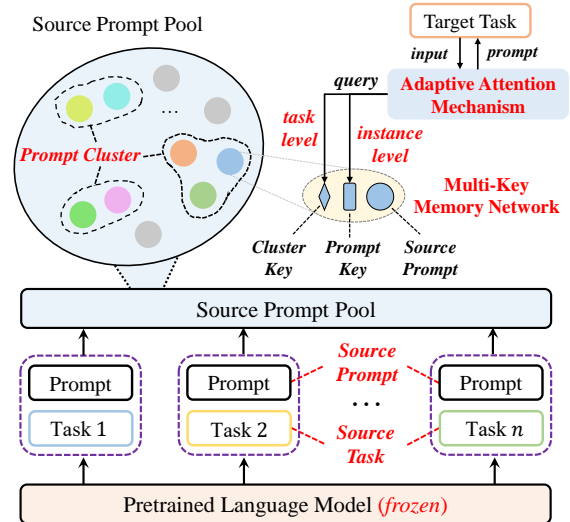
Source Prompt Pool

Target Task

input

prompt

query

Adaptive Attention Mechanism

task level

instance level

...

Prompt Cluster

Multi-Key Memory Network

Cluster Key

Prompt Key

Source Prompt

Source Prompt Pool

Prompt

Task 1

Prompt

Task 2

Source Prompt

...

Source Task

Prompt

Task $n$

Pretrained Language Model (frozen)